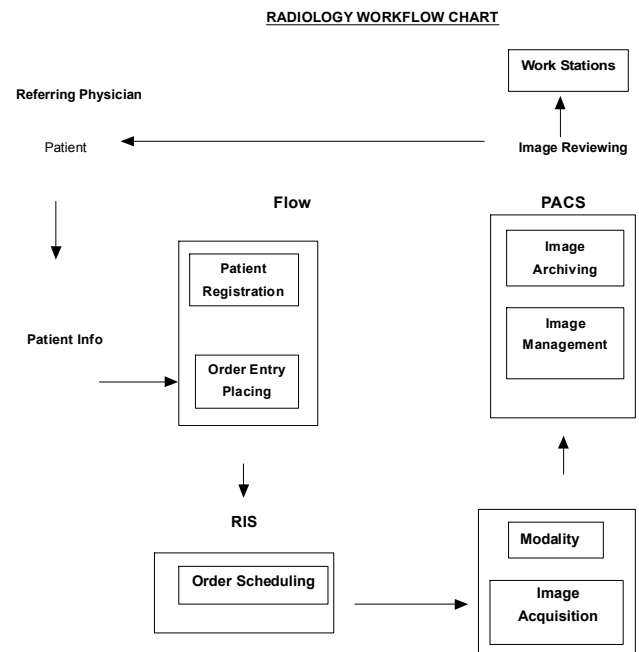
RADIOLOGY WORKFLOW CHART

Work Stations

Referring Physician

Patient

Image Reviewing

Flow

PACS

Patient Registration

Image Archiving

Image Management

Patient Info

Order Entry Placing

RIS

Modality

Order Scheduling

Image Acquisition